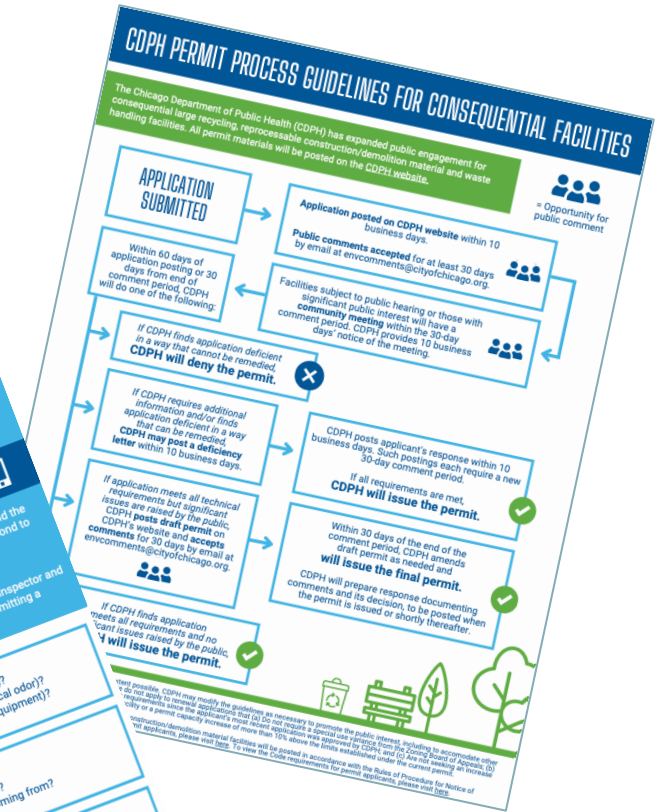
CDPH PERMIT PROCESS GUIDELINES FOR CONSEQUENTIAL FACILITIES

The Chicago Department of Public Health (CDPH) has expanded public engagement for consequential large recycling, reprocessable construction/demolition material and waste handling facilities. All permit materials will be posted on the CDPH website.

= Opportunity for public comment

APPLICATION SUBMITTED

Application posted on CDPH website within 10 business days.

Public comments accepted for at least 30 days by email at envcomments@cityofchicago.org.

Within 60 days of application posting or 30 days from end of comment period, CDPH will do one of the following:

Facilities subject to public hearing or those with significant public interest will have a community meeting within the 30-day comment period. CDPH provides 10 business days' notice of the meeting.

If CDPH finds application deficient in a way that cannot be remedied, CDPH will deny the permit.

If CDPH requires additional information and/or finds application deficient in a way that can be remedied, CDPH may post a deficiency letter within 10 business days.

CDPH posts applicant's response within 10 business days. Such postings each require a new 30-day comment period.

If all requirements are met, CDPH will issue the permit.

If application meets all technical requirements but significant issues are raised by the public, CDPH posts draft permit on CDPH's website and accepts comments for 30 days by email at envcomments@cityofchicago.org.

Within 30 days of the end of the comment period, CDPH amends draft permit as needed and will issue the final permit.

CDPH will prepare response documenting comments and its decision, to be posted when the permit is issued or shortly thereafter.

If CDPH finds application meets all requirements and no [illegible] issues raised by the public, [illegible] will issue the permit.

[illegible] extent possible, CDPH may modify the guidelines as necessary to promote the public interest, including to accomodate other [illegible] do not apply to renewal applications that (a) Do not require a special use variance from the Zoning Board of Appeals; (b) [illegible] requirements since the applicant's most recent application was approved by CDPH; and (c) Are not seeking an increase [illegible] or a permit capacity increase of more than 10% above the limits established under the current permit.

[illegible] construction/demolition material facilities will be posted in accordance with the Rules of Procedure for Notice of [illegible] applicants, please visit here. To view the Code requirements for permit applicants, please visit here.

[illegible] the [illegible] ond to

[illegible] nspector and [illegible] mitting a

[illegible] cal odor)? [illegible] quipment)?

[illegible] ing from?